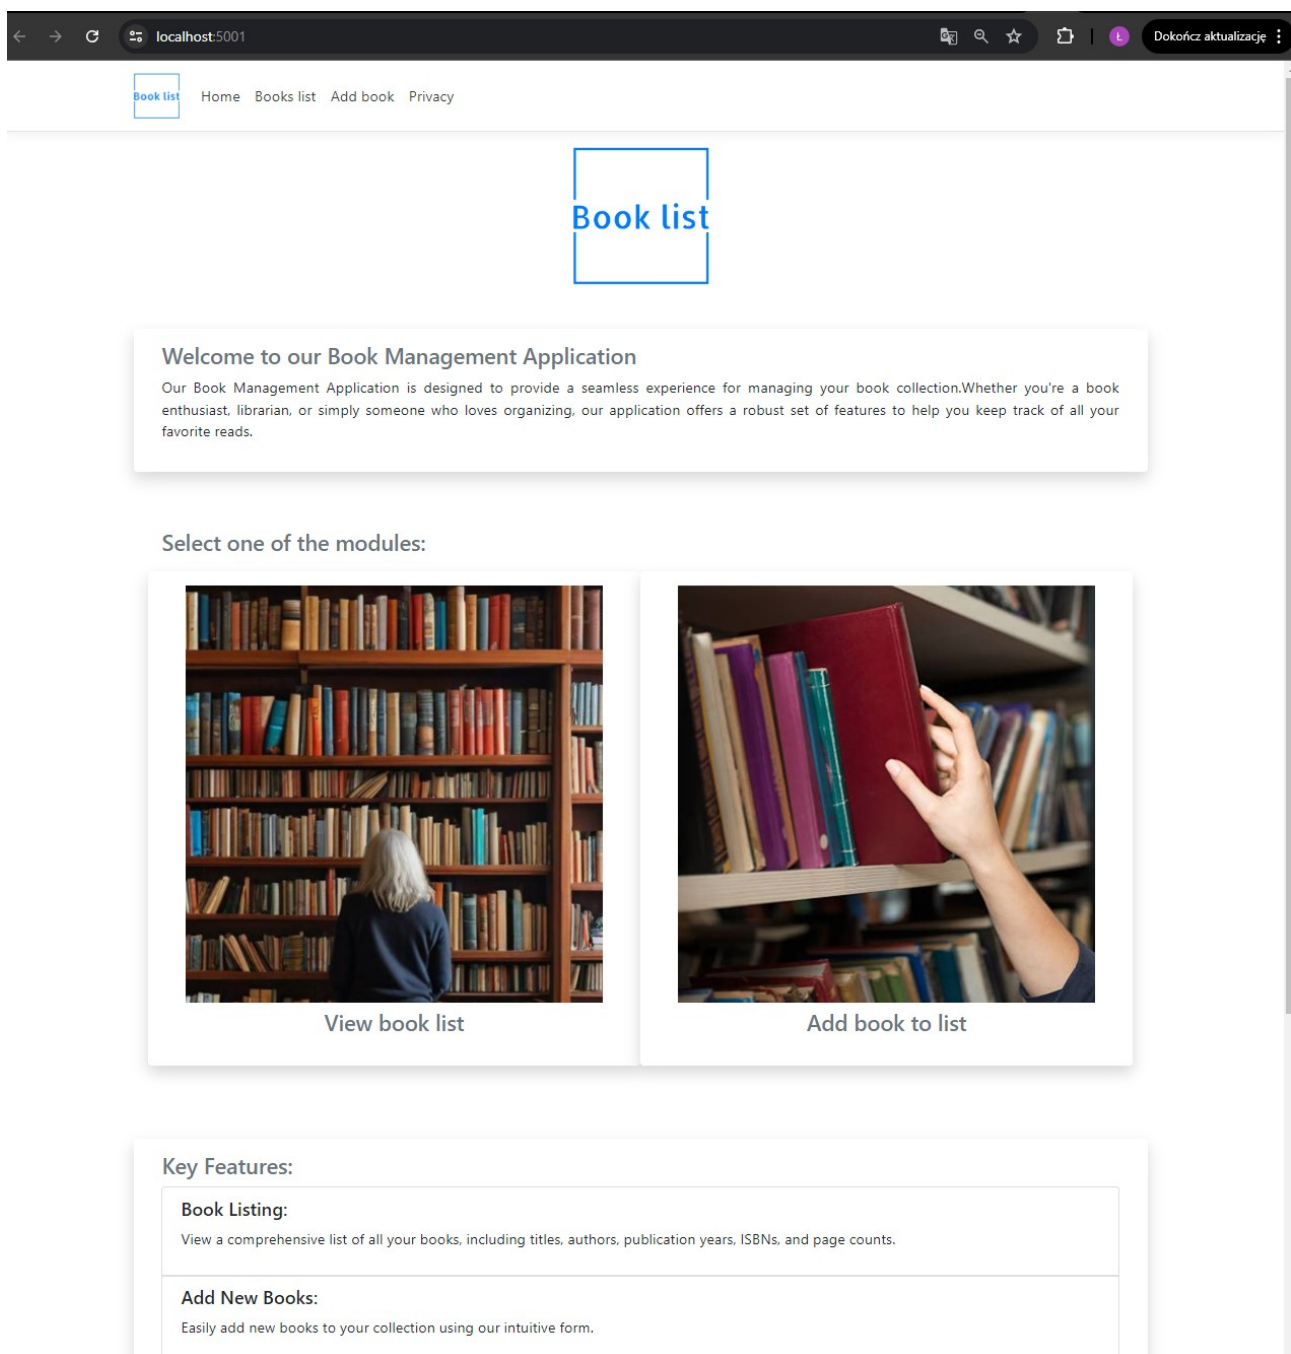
localhost:5001

Dokończ aktualizację

Book list Home Books list Add book Privacy

Book list

Welcome to our Book Management Application

Our Book Management Application is designed to provide a seamless experience for managing your book collection.Whether you're a book enthusiast, librarian, or simply someone who loves organizing, our application offers a robust set of features to help you keep track of all your favorite reads.

Select one of the modules:

View book list

Add book to list

Key Features:

Book Listing:

View a comprehensive list of all your books, including titles, authors, publication years, ISBNs, and page counts.

Add New Books:

Easily add new books to your collection using our intuitive form.